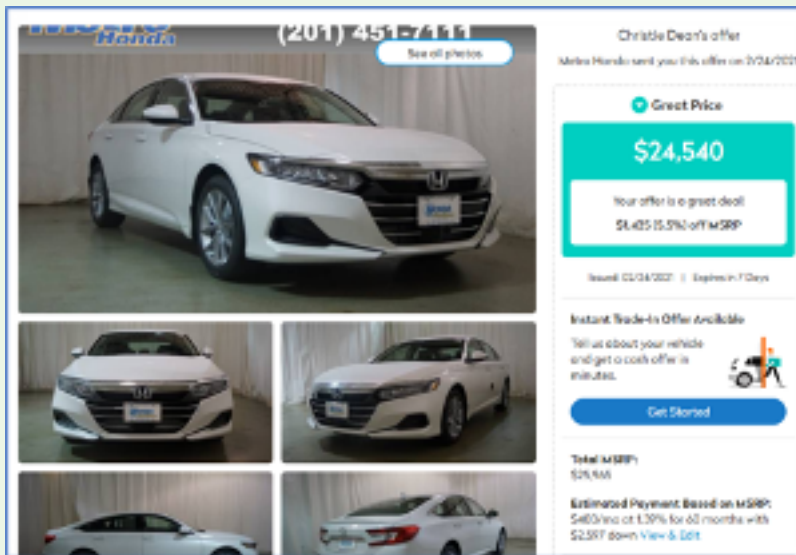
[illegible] Honda

(201) 451-7111

See all photos

Christie Dean's offer

Metro Honda sent you this offer on 3/24/2021

Great Price

$24,540

Your offer is a great deal!

$1,435 (5.5%) off MSRP

Issued: 03/24/2021 | Expires in 7 Days

Instant Trade-In Offer Available

Tell us about your vehicle and get a cash offer in minutes.

Get Started

Total MSRP:
$25,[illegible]

Estimated Payment Based on MSRP:
$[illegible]/mo at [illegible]% for 60 months with $2,597 down View & Edit